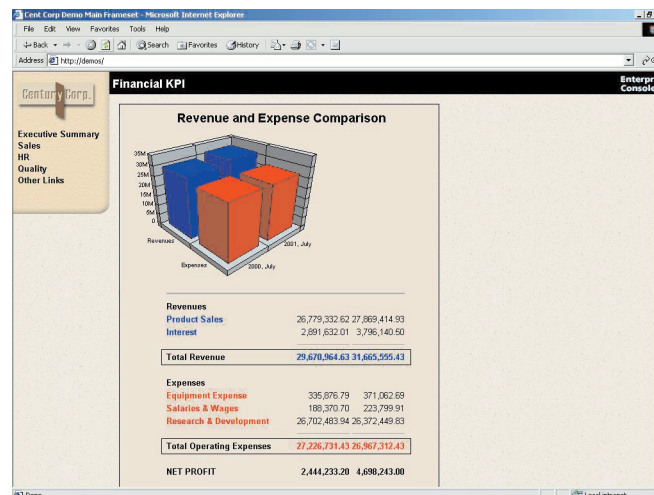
Cent Corp Demo Main Frameset - Microsoft Internet Explorer

File Edit View Favorites Tools Help

Back Search Favorites History

Address http://demos/

Century Corp.

Financial KPI

Enterp
Console

Executive Summary
Sales
HR
Quality
Other Links

Revenue and Expense Comparison

35M
30M
25M
20M
15M
10M
5M
0

Revenues
Expenses
2000, July
2001, July

| Revenues | | |
|---|---|---|
| Product Sales | 26,779,332.62 | 27,869,414.93 |
| Interest | 2,891,632.01 | 3,796,140.50 |

| Total Revenue | 29,670,964.63 | 31,665,555.43 |
|---|---|---|

| Expenses | | |
|---|---|---|
| Equipment Expense | 335,876.79 | 371,062.69 |
| Salaries & Wages | 188,370.70 | 223,799.91 |
| Research & Development | 26,702,483.94 | 26,372,449.83 |

| Total Operating Expenses | 27,226,731.43 | 26,967,312.43 |
|---|---|---|

| NET PROFIT | 2,444,233.20 | 4,698,243.00 |
|---|---|---|

Done

Local intranet